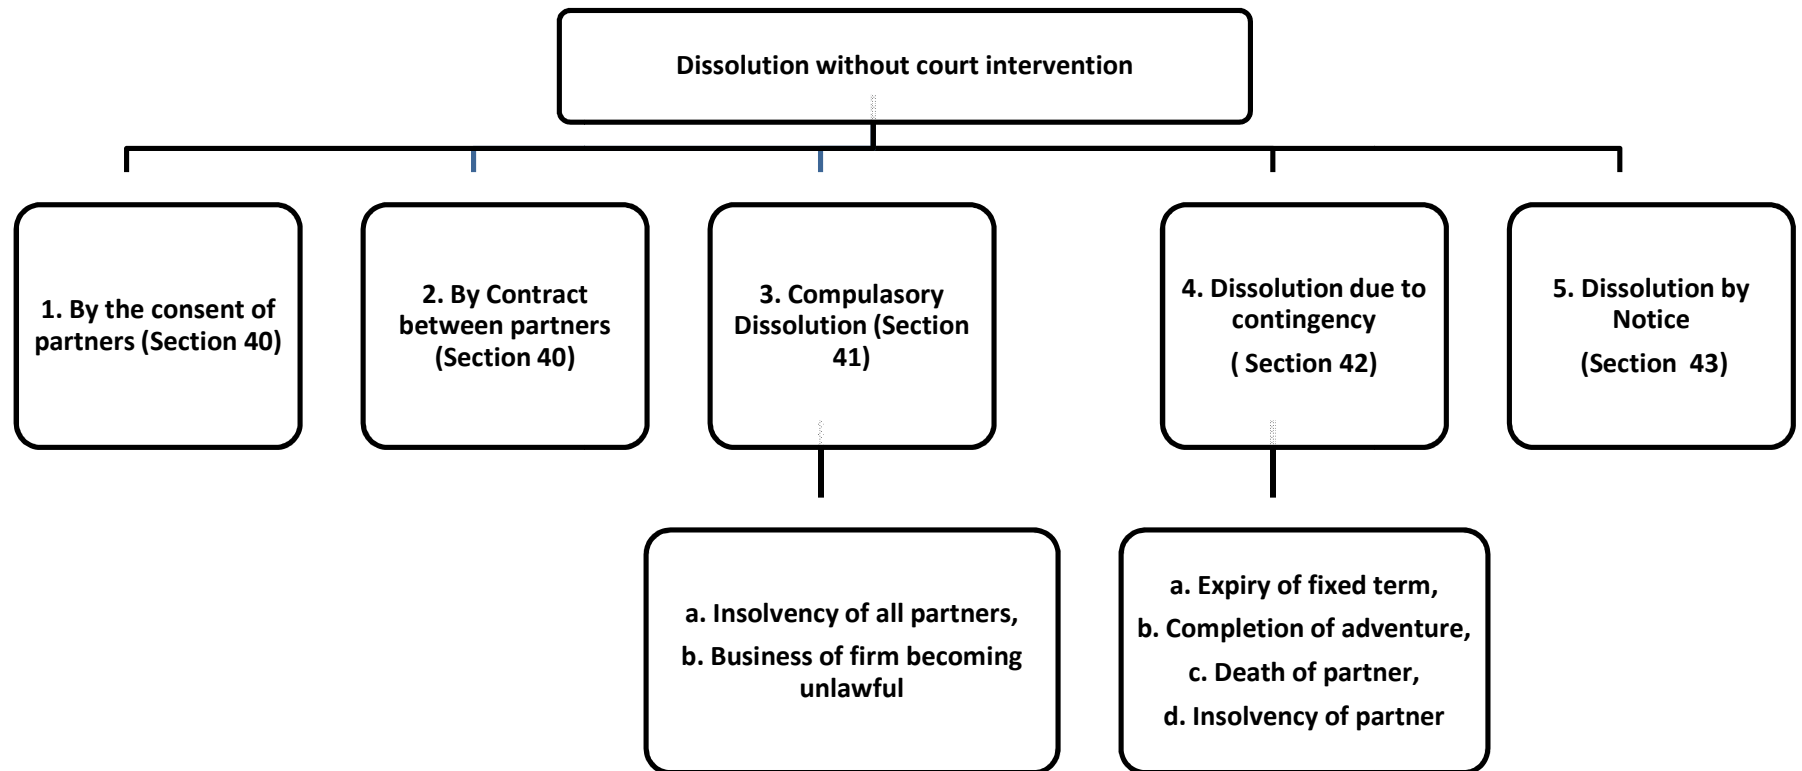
Dissolution without court intervention

1. By the consent of partners (Section 40)

2. By Contract between partners (Section 40)

3. Compulasory Dissolution (Section 41)

4. Dissolution due to contingency

( Section 42)

5. Dissolution by Notice

(Section 43)

a. Insolvency of all partners,

b. Business of firm becoming unlawful

a. Expiry of fixed term,

b. Completion of adventure,

c. Death of partner,

d. Insolvency of partner